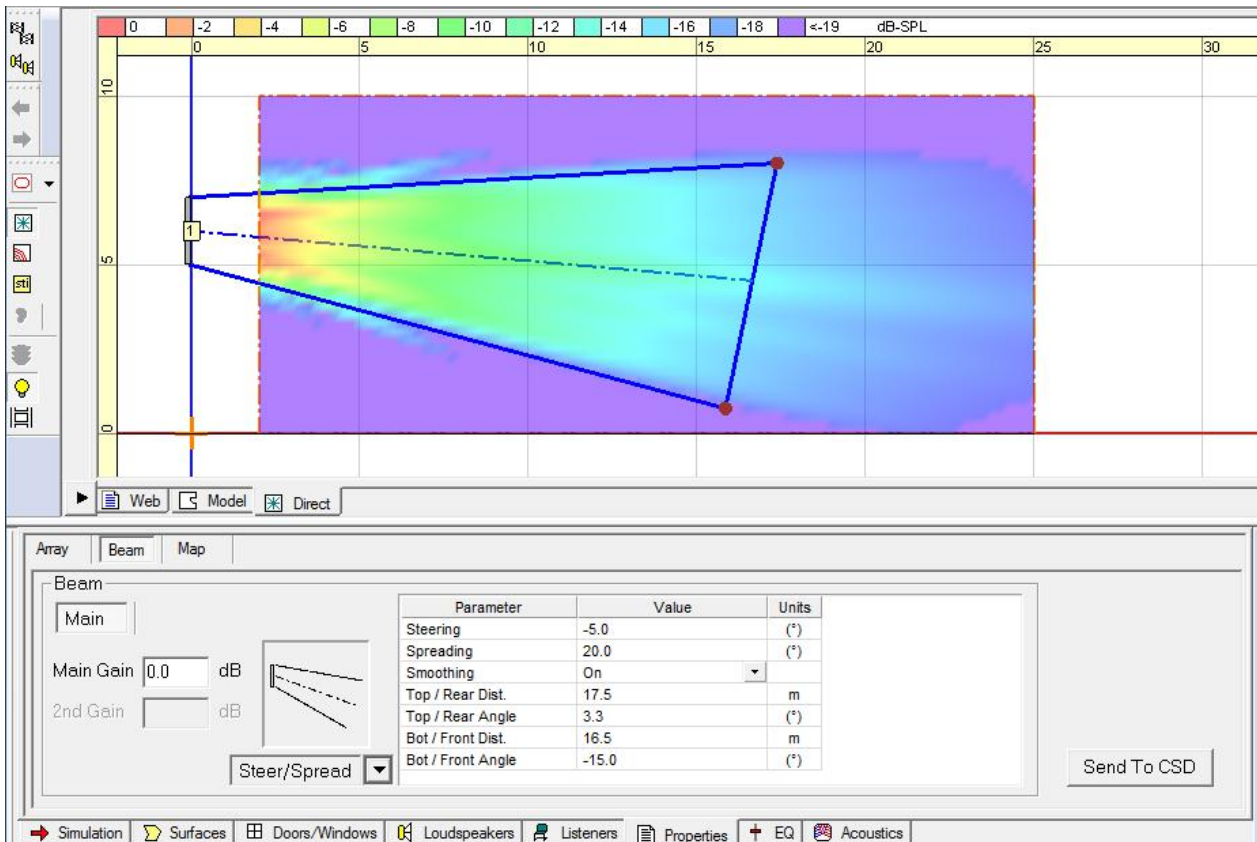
0 -2 -4 -6 -8 -10 -12 -14 -16 -18 <-19 dB-SPL

0 5 10 15 20 25 30

10
5
0

1

sti

Web Model Direct

Array Beam Map

Beam

Main

Main Gain 0.0 dB

2nd Gain dB

Steer/Spread

| Parameter | Value | Units |
|---|---|---|
| Steering | -5.0 | (°) |
| Spreading | 20.0 | (°) |
| Smoothing | On | |
| Top / Rear Dist. | 17.5 | m |
| Top / Rear Angle | 3.3 | (°) |
| Bot / Front Dist. | 16.5 | m |
| Bot / Front Angle | -15.0 | (°) |

Send To CSD

Simulation Surfaces Doors/Windows Loudspeakers Listeners Properties EQ Acoustics